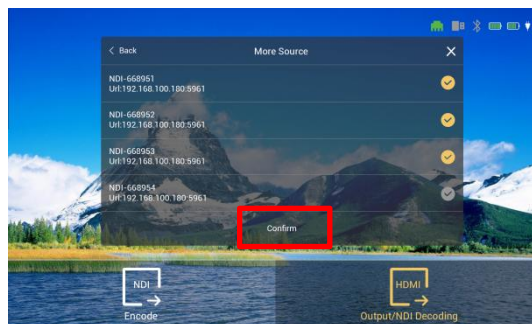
< Back

More Source

NDI-668951
Url:192.168.100.180:5961

NDI-668952
Url:192.168.100.180:5961

NDI-668953
Url:192.168.100.180:5961

NDI-668954
Url:192.168.100.180:5961

Confirm

NDI

Encode

HDMI

Output/NDI Decoding